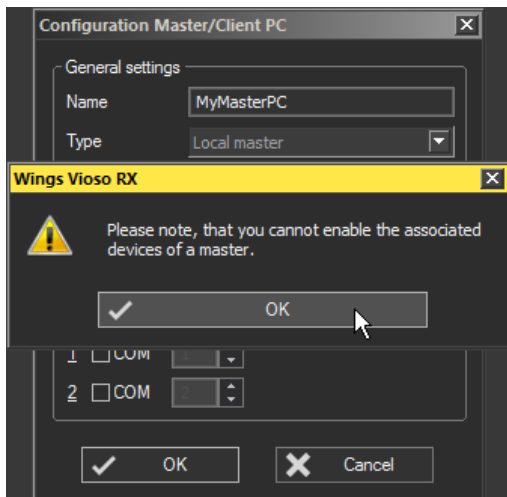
Configuration Master/Client PC

General settings

Name MyMasterPC

Type Local master

Wings Vioso RX

Please note, that you cannot enable the associated devices of a master.

OK

1 COM 1

2 COM 2

OK

Cancel